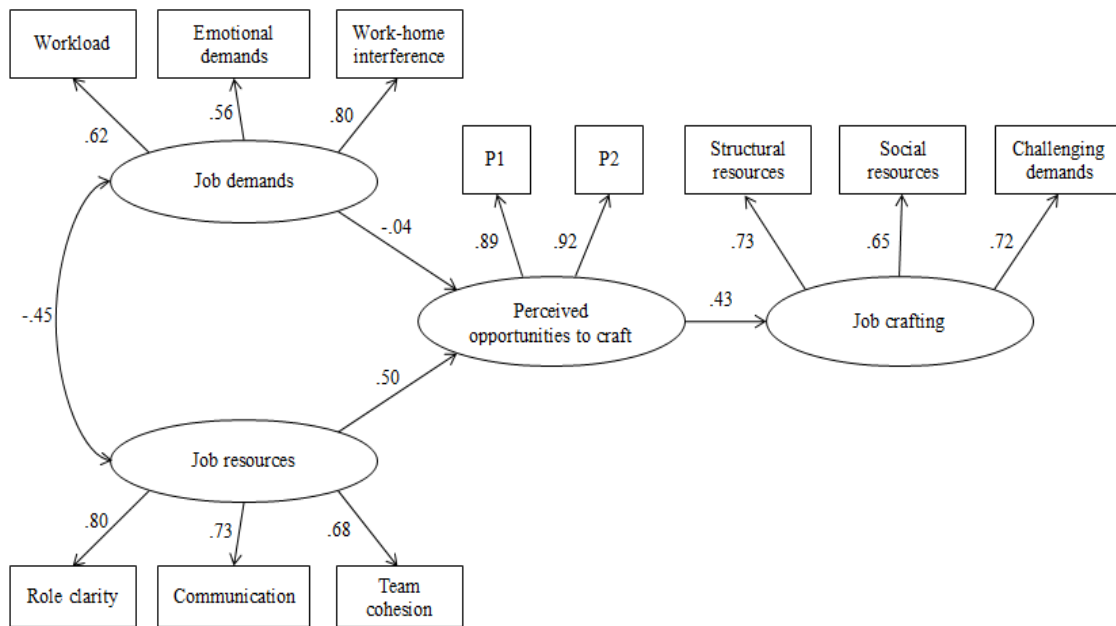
Workload

Emotional demands

Work-home interference

.62

.56

.80

Job demands

P1

P2

Structural resources

Social resources

Challenging demands

-.04

.89

.92

.73

.65

.72

-.45

Perceived opportunities to craft

.43

Job crafting

.50

Job resources

.80

.73

.68

Role clarity

Communication

Team cohesion